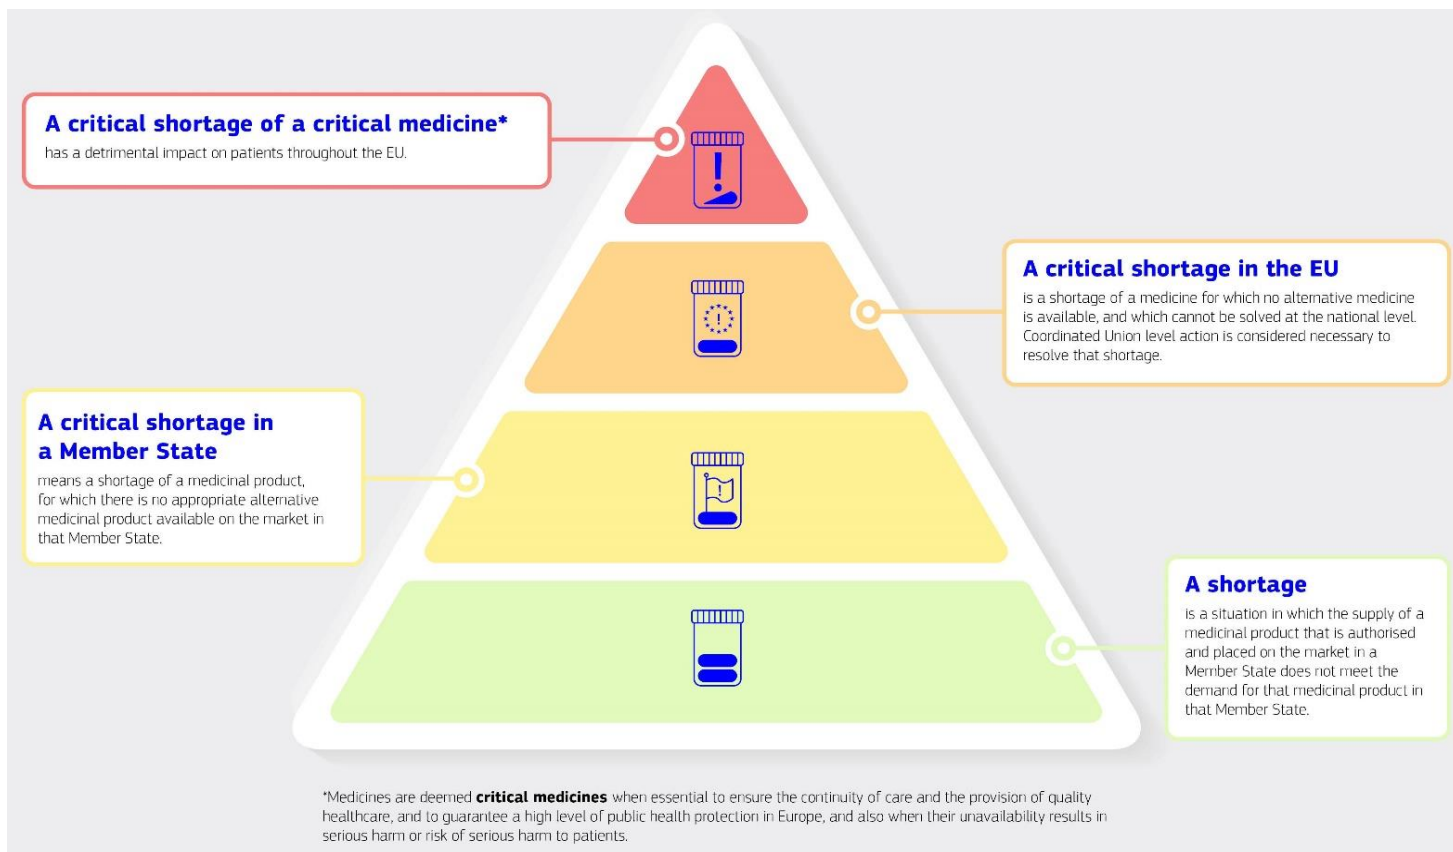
A critical shortage of a critical medicine*
has a detrimental impact on patients throughout the EU.

A critical shortage in the EU
is a shortage of a medicine for which no alternative medicine is available, and which cannot be solved at the national level. Coordinated Union level action is considered necessary to resolve that shortage.

A critical shortage in a Member State
means a shortage of a medicinal product, for which there is no appropriate alternative medicinal product available on the market in that Member State.

A shortage
is a situation in which the supply of a medicinal product that is authorised and placed on the market in a Member State does not meet the demand for that medicinal product in that Member State.

*Medicines are deemed **critical medicines** when essential to ensure the continuity of care and the provision of quality healthcare, and to guarantee a high level of public health protection in Europe, and also when their unavailability results in serious harm or risk of serious harm to patients.